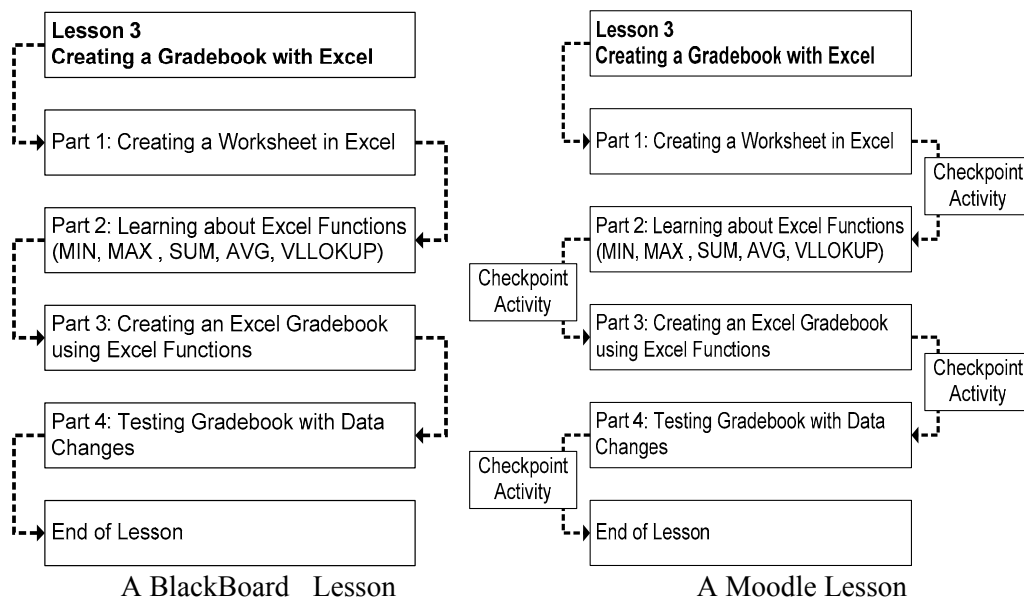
Lesson 3
Creating a Gradebook with Excel

Part 1: Creating a Worksheet in Excel

Part 2: Learning about Excel Functions (MIN, MAX , SUM, AVG, VLLOKUP)

Part 3: Creating an Excel Gradebook using Excel Functions

Part 4: Testing Gradebook with Data Changes

End of Lesson

A BlackBoard Lesson

Lesson 3
Creating a Gradebook with Excel

Part 1: Creating a Worksheet in Excel

Checkpoint Activity

Part 2: Learning about Excel Functions (MIN, MAX , SUM, AVG, VLLOKUP)

Checkpoint Activity

Part 3: Creating an Excel Gradebook using Excel Functions

Checkpoint Activity

Part 4: Testing Gradebook with Data Changes

Checkpoint Activity

End of Lesson

A Moodle Lesson